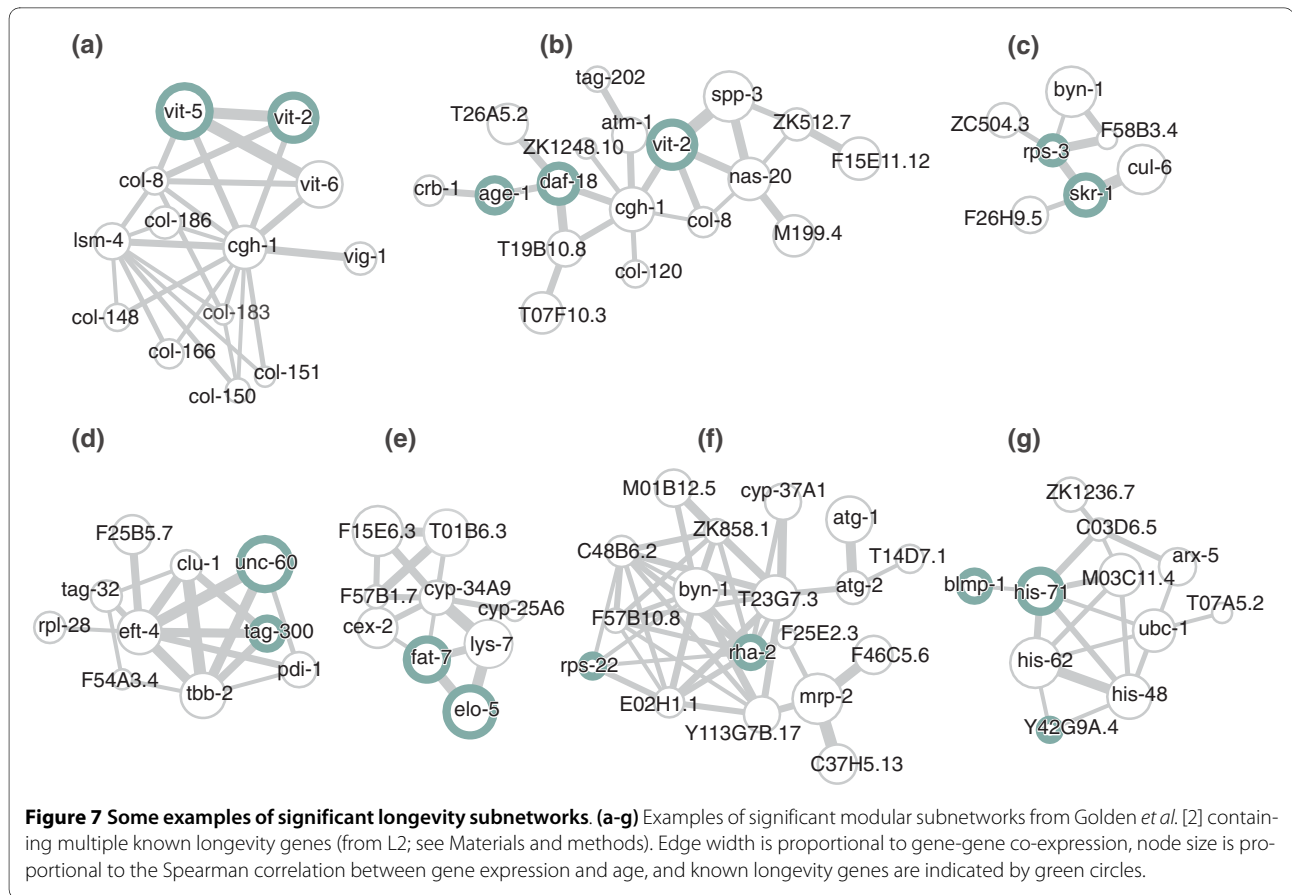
(a)

vit-5
vit-2
col-8
vit-6
col-186
lsm-4
cgh-1
vig-1
col-148
col-183
col-166
col-151
col-150

(b)

tag-202
T26A5.2
atm-1
spp-3
ZK512.7
ZK1248.10
vit-2
F15E11.12
crb-1
age-1
daf-18
nas-20
cgh-1
col-8
T19B10.8
M199.4
col-120
T07F10.3

(c)

byn-1
ZC504.3
F58B3.4
rps-3
cul-6
skr-1
F26H9.5

(d)

F25B5.7
clu-1
unc-60
tag-32
rpl-28
eft-4
tag-300
pdi-1
F54A3.4
tbb-2

(e)

F15E6.3
T01B6.3
F57B1.7
cyp-34A9
cyp-25A6
cex-2
lys-7
fat-7
elo-5

(f)

M01B12.5
cyp-37A1
ZK858.1
atg-1
C48B6.2
T14D7.1
byn-1
T23G7.3
atg-2
F57B10.8
F25E2.3
rha-2
F46C5.6
rps-22
mrp-2
E02H1.1
Y113G7B.17
C37H5.13

(g)

ZK1236.7
C03D6.5
arx-5
blmp-1
his-71
M03C11.4
T07A5.2
ubc-1
his-62
his-48
Y42G9A.4

**Figure 7 Some examples of significant longevity subnetworks**. **(a-g)** Examples of significant modular subnetworks from Golden *et al.* [2] containing multiple known longevity genes (from L2; see Materials and methods). Edge width is proportional to gene-gene co-expression, node size is proportional to the Spearman correlation between gene expression and age, and known longevity genes are indicated by green circles.